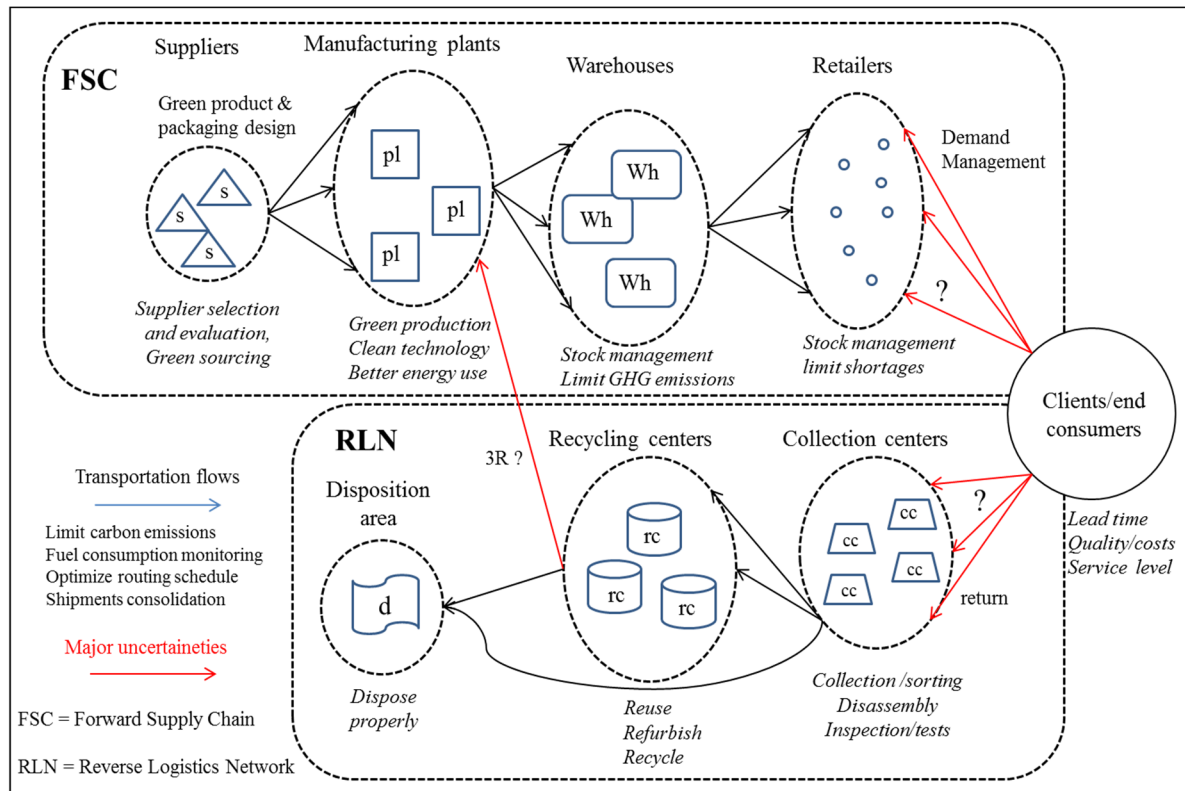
FSC

Suppliers

Green product & packaging design

s
s
s

Supplier selection and evaluation, Green sourcing

Manufacturing plants

pl
pl
pl

Green production
Clean technology
Better energy use

Warehouses

Wh
Wh
Wh

Stock management
Limit GHG emissions

Retailers

Demand Management

?

Stock management
limit shortages

Clients/end consumers

Lead time
Quality/costs
Service level

RLN

3R ?

Transportation flows

Limit carbon emissions
Fuel consumption monitoring
Optimize routing schedule
Shipments consolidation

Major uncertaineties

FSC = Forward Supply Chain

RLN = Reverse Logistics Network

Disposition area

d

Dispose properly

Recycling centers

rc
rc
rc

Reuse
Refurbish
Recycle

Collection centers

cc
cc
cc
cc

?

return

Collection /sorting
Disassembly
Inspection/tests